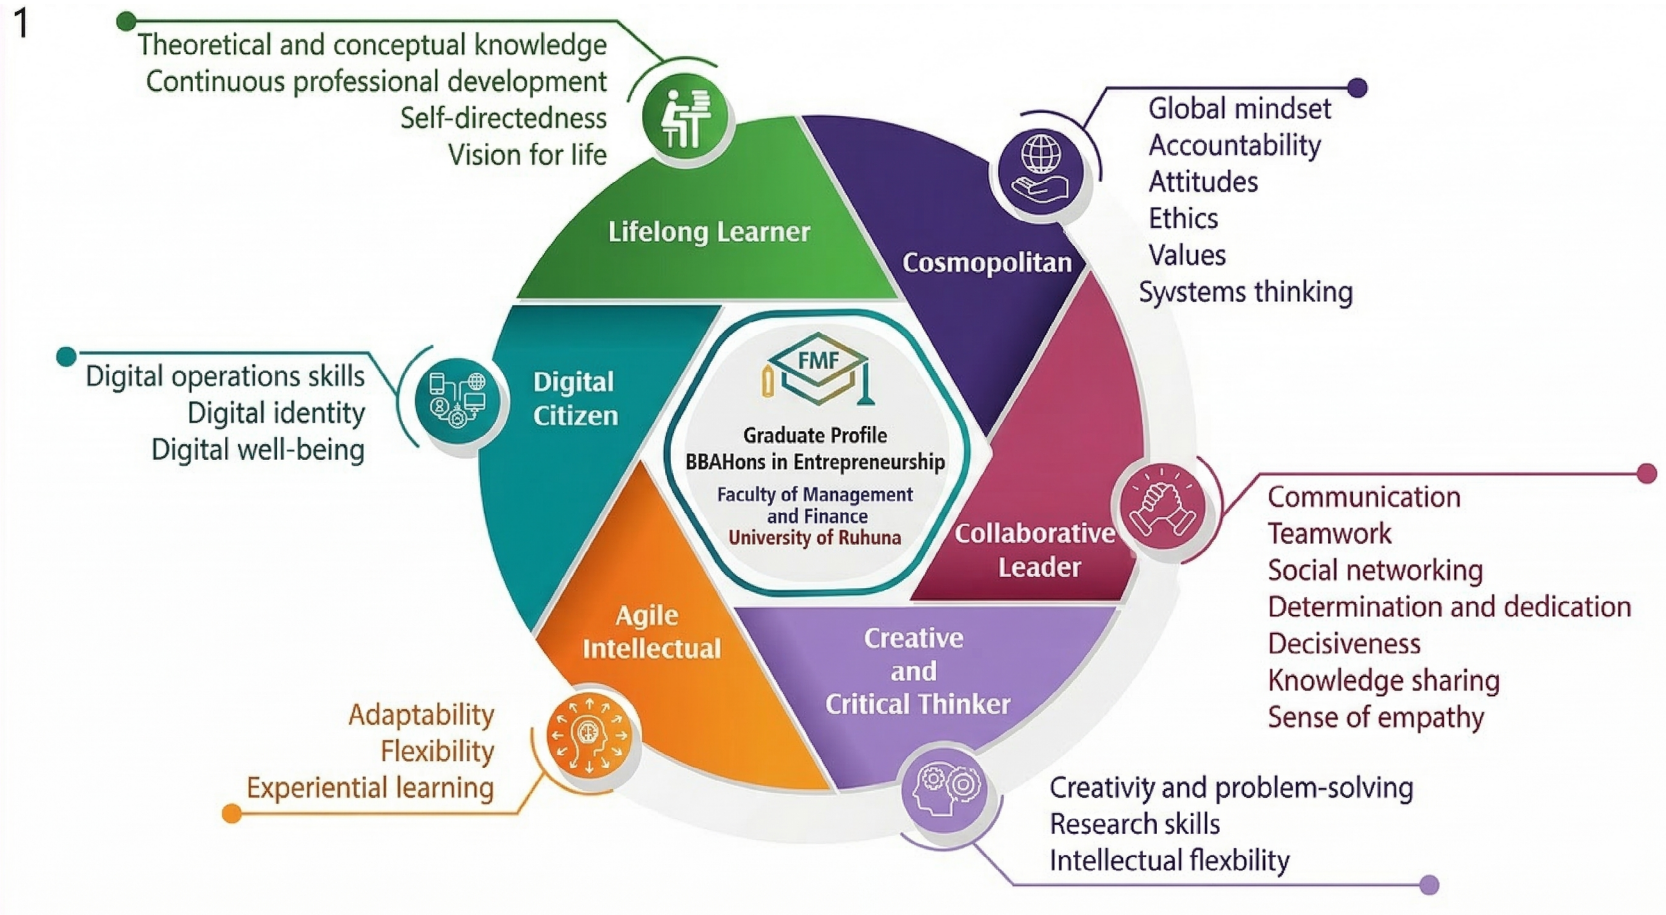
1

Theoretical and conceptual knowledge
Continuous professional development
Self-directedness
Vision for life

Lifelong Learner

Global mindset
Accountability
Attitudes
Ethics
Values
Systems thinking

Cosmopolitan

Digital operations skills
Digital identity
Digital well-being

Digital Citizen

FMF
Graduate Profile
BBAHons in Entrepreneurship
Faculty of Management and Finance
University of Ruhuna

Collaborative Leader

Communication
Teamwork
Social networking
Determination and dedication
Decisiveness
Knowledge sharing
Sense of empathy

Agile Intellectual

Creative and Critical Thinker

Adaptability
Flexibility
Experiential learning

Creativity and problem-solving
Research skills
Intellectual flexbility